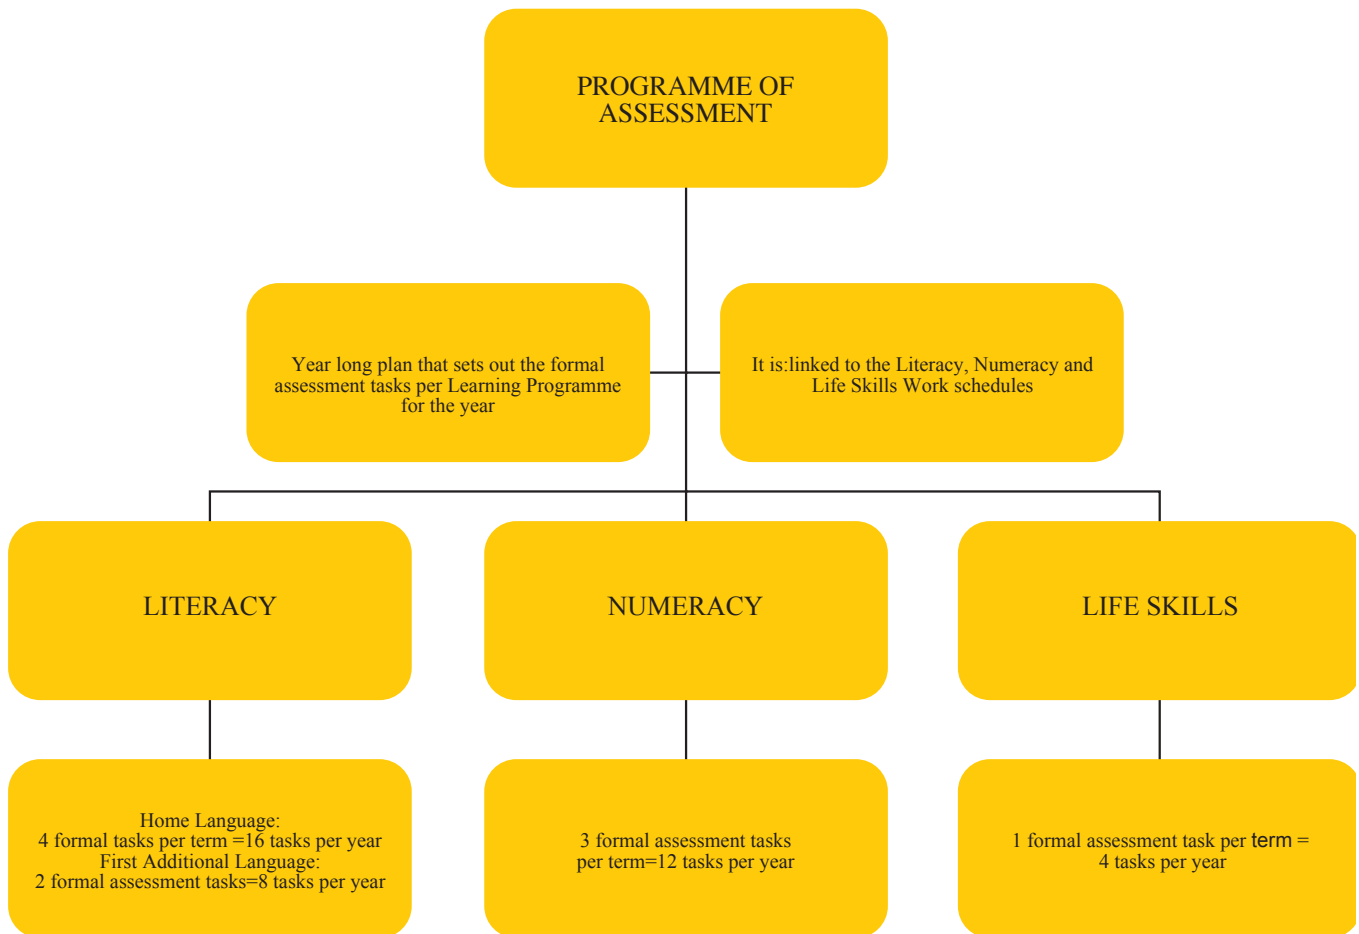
PROGRAMME OF ASSESSMENT

Year long plan that sets out the formal assessment tasks per Learning Programme for the year

It is:linked to the Literacy, Numeracy and Life Skills Work schedules

LITERACY

NUMERACY

LIFE SKILLS

Home Language:
4 formal tasks per term =16 tasks per year
First Additional Language:
2 formal assessment tasks=8 tasks per year

3 formal assessment tasks per term=12 tasks per year

1 formal assessment task per term = 4 tasks per year